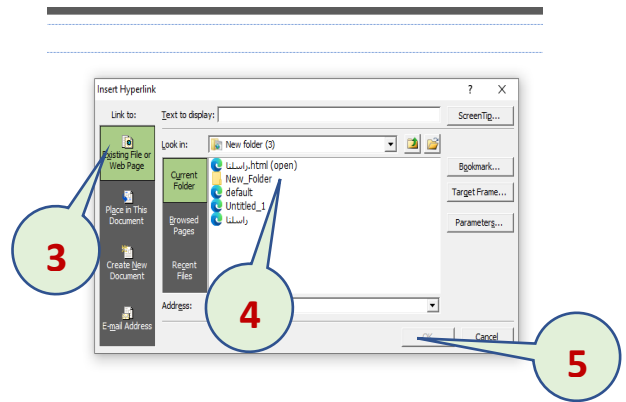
Insert Hyperlink

?

X

Link to:

Text to display:

ScreenTip...

Existing File or Web Page

Place in This Document

Create New Document

E-mail Address

Look in:

New folder (3)

Current Folder

Browsed Pages

Recent Files

راسلنا.html (open)

New_Folder

default

Untitled_1

راسلنا

Bookmark...

Target Frame...

Parameters...

Address:

OK

Cancel

3

4

5